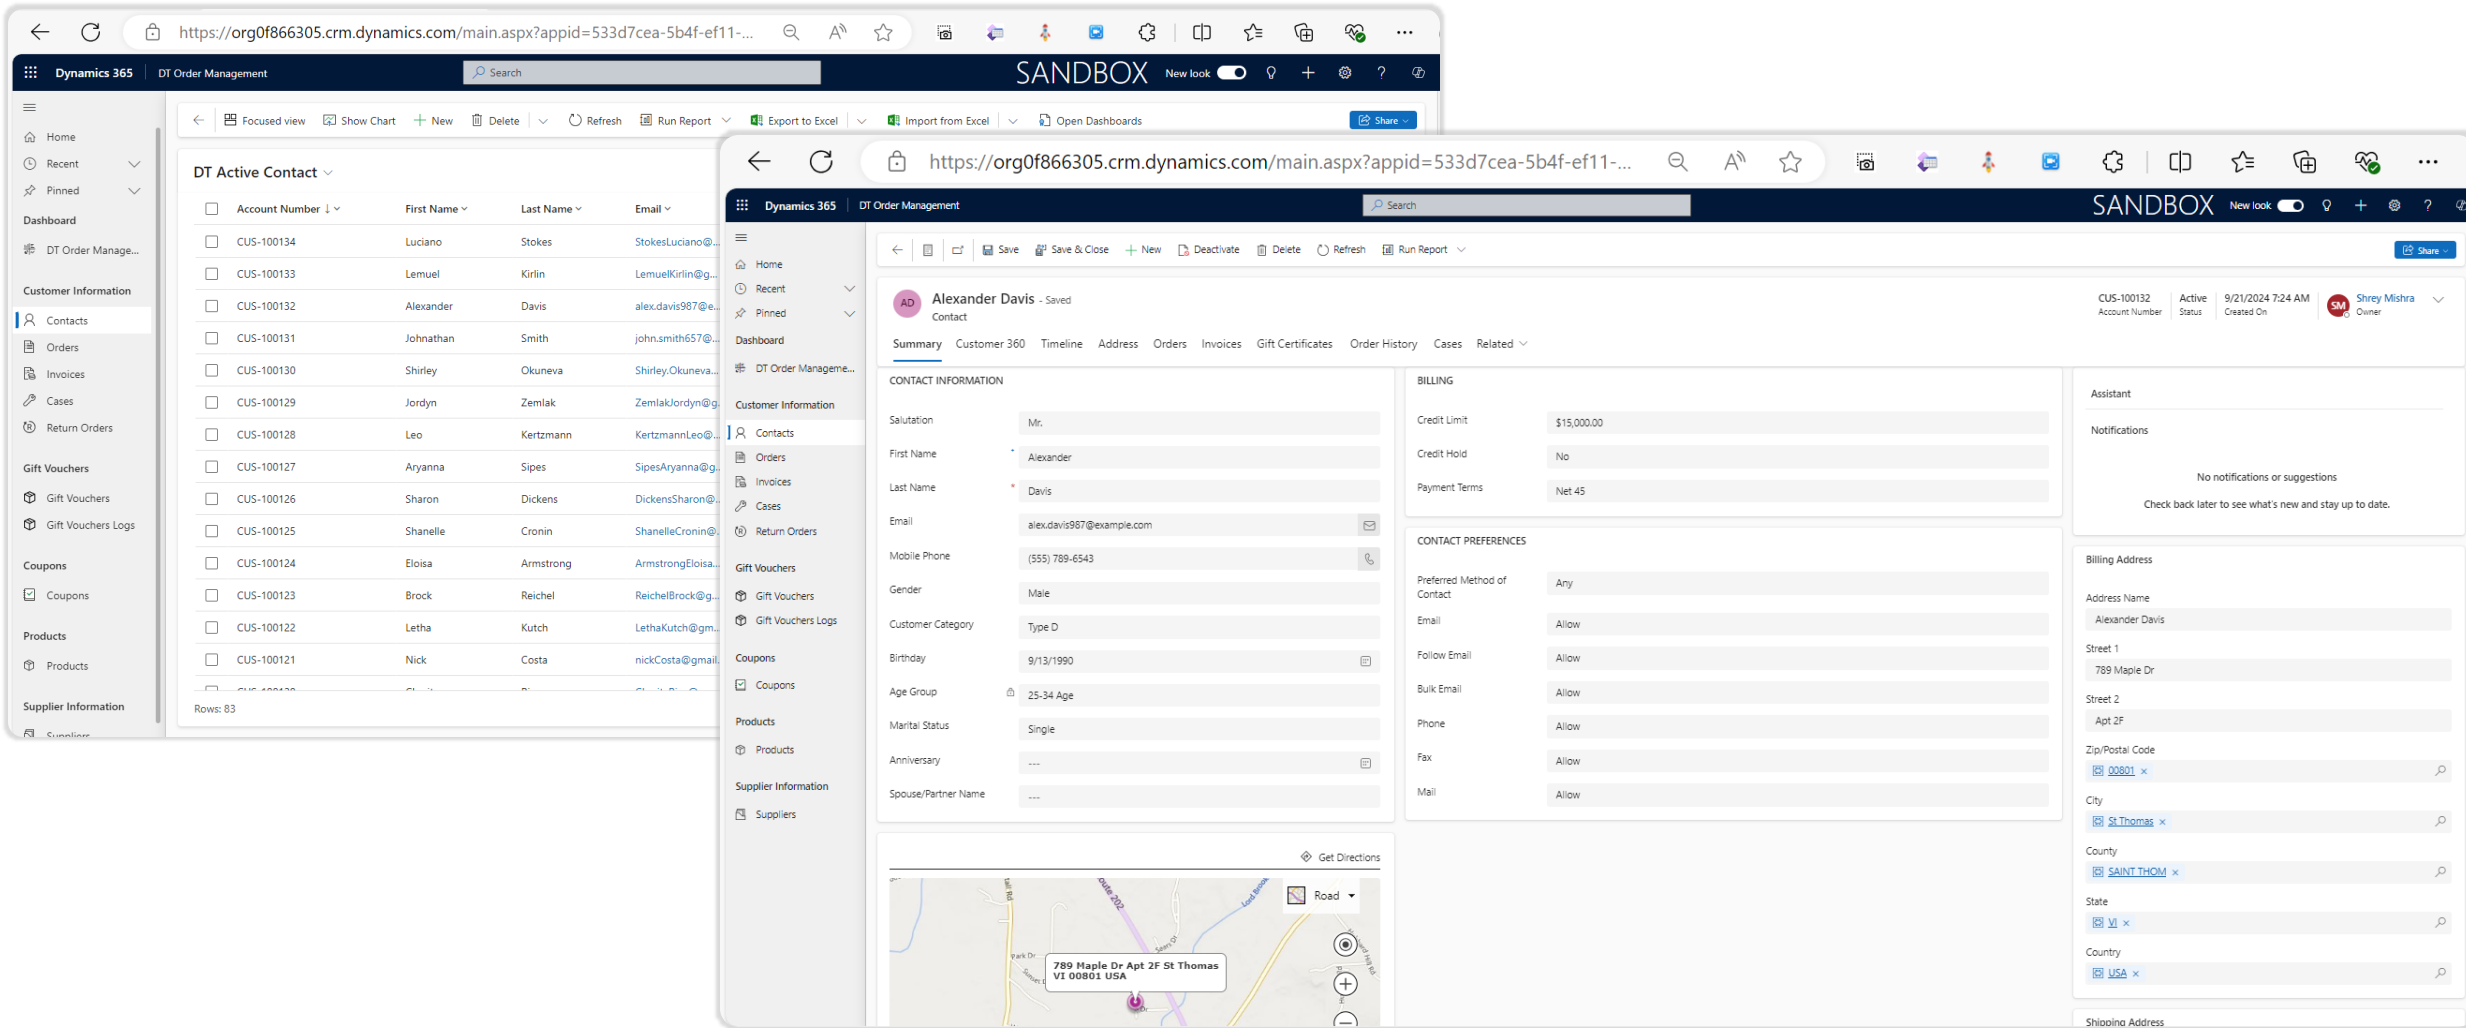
https://org0f866305.crm.dynamics.com/main.aspx?appid=533d7cea-5b4f-ef11-...

Dynamics 365 DT Order Management Search SANDBOX New look

Home
Recent
Pinned
Dashboard
DT Order Manage...
Customer Information
Contacts
Orders
Invoices
Cases
Return Orders
Gift Vouchers
Gift Vouchers
Gift Vouchers Logs
Coupons
Coupons
Products
Products
Supplier Information
Suppliers

Focused view Show Chart New Delete Refresh Run Report Export to Excel Import from Excel Open Dashboards Share

DT Active Contact

| Account Number | First Name | Last Name | Email |
|---|---|---|---|
| CUS-100134 | Luciano | Stokes | StokesLuciano@... |
| CUS-100133 | Lemuel | Kirlin | LemuelKirlin@g... |
| CUS-100132 | Alexander | Davis | alex.davis987@e... |
| CUS-100131 | Johnathan | Smith | john.smith657@... |
| CUS-100130 | Shirley | Okuneva | Shirley.Okuneva... |
| CUS-100129 | Jordyn | Zemlak | ZemlakJordyn@g... |
| CUS-100128 | Leo | Kertzmann | KertzmannLeo@... |
| CUS-100127 | Aryanna | Sipes | SipesAryanna@g... |
| CUS-100126 | Sharon | Dickens | DickensSharon@... |
| CUS-100125 | Shanelle | Cronin | ShanelleCronin@... |
| CUS-100124 | Eloisa | Armstrong | ArmstrongEloisa... |
| CUS-100123 | Brock | Reichel | ReichelBrock@g... |
| CUS-100122 | Letha | Kutch | LethaKutch@gm... |
| CUS-100121 | Nick | Costa | nickCosta@gmail... |

Rows: 83

https://org0f866305.crm.dynamics.com/main.aspx?appid=533d7cea-5b4f-ef11-...

Dynamics 365 DT Order Management Search SANDBOX New look

Home
Recent
Pinned
Dashboard
DT Order Manageme...
Customer Information
Contacts
Orders
Invoices
Cases
Return Orders
Gift Vouchers
Gift Vouchers
Gift Vouchers Logs
Coupons
Coupons
Products
Products
Supplier Information
Suppliers

Save Save & Close New Deactivate Delete Refresh Run Report Share

AD Alexander Davis - Saved
Contact

CUS-100132 Account Number Active Status 9/21/2024 7:24 AM Created On SM Shrey Mishra Owner

Summary Customer 360 Timeline Address Orders Invoices Gift Certificates Order History Cases Related

CONTACT INFORMATION
Salutation Mr.
First Name * Alexander
Last Name * Davis
Email alex.davis987@example.com
Mobile Phone (555) 789-6543
Gender Male
Customer Category Type D
Birthday 9/13/1990
Age Group 25-34 Age
Marital Status Single
Anniversary ---
Spouse/Partner Name ---

BILLING
Credit Limit $15,000.00
Credit Hold No
Payment Terms Net 45

CONTACT PREFERENCES
Preferred Method of Contact Any
Email Allow
Follow Email Allow
Bulk Email Allow
Phone Allow
Fax Allow
Mail Allow

Assistant
Notifications
No notifications or suggestions
Check back later to see what's new and stay up to date.

Billing Address
Address Name
Alexander Davis
Street 1
789 Maple Dr
Street 2
Apt 2F
Zip/Postal Code
00801
City
St Thomas
County
SAINT THOM
State
VI
Country
USA

Shipping Address

Get Directions
Road
789 Maple Dr Apt 2F St Thomas VI 00801 USA
Park Dr
Route 202